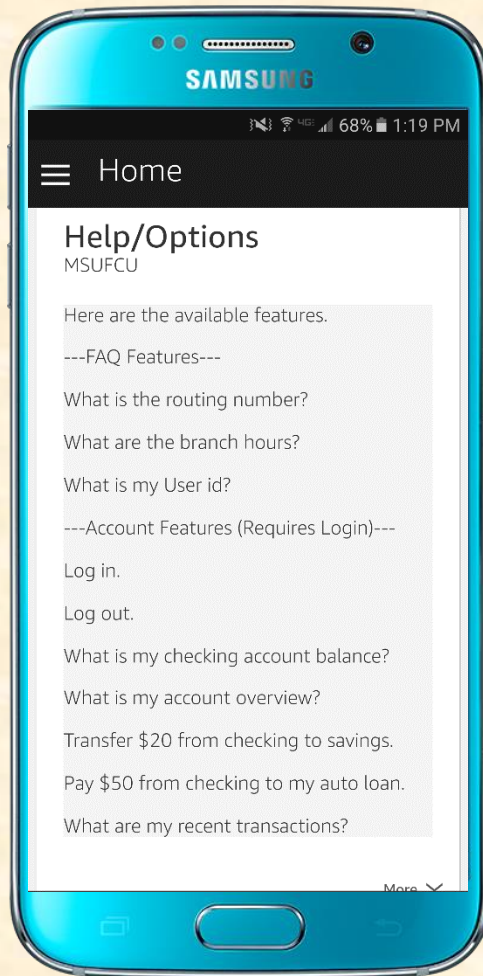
SAMSUNG

4G 68% 1:19 PM

Home

Help/Options
MSUFCU

Here are the available features.

---FAQ Features---

What is the routing number?

What are the branch hours?

What is my User id?

---Account Features (Requires Login)---

Log in.

Log out.

What is my checking account balance?

What is my account overview?

Transfer $20 from checking to savings.

Pay $50 from checking to my auto loan.

What are my recent transactions?

More